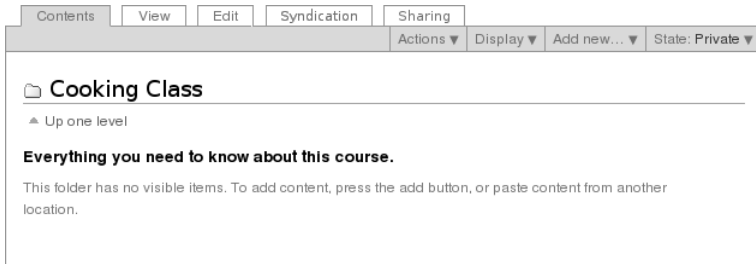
Contents View Edit Syndication Sharing

Actions ▼ Display ▼ Add new… ▼ State: Private ▼

Cooking Class

Up one level

Everything you need to know about this course.

This folder has no visible items. To add content, press the add button, or paste content from another location.